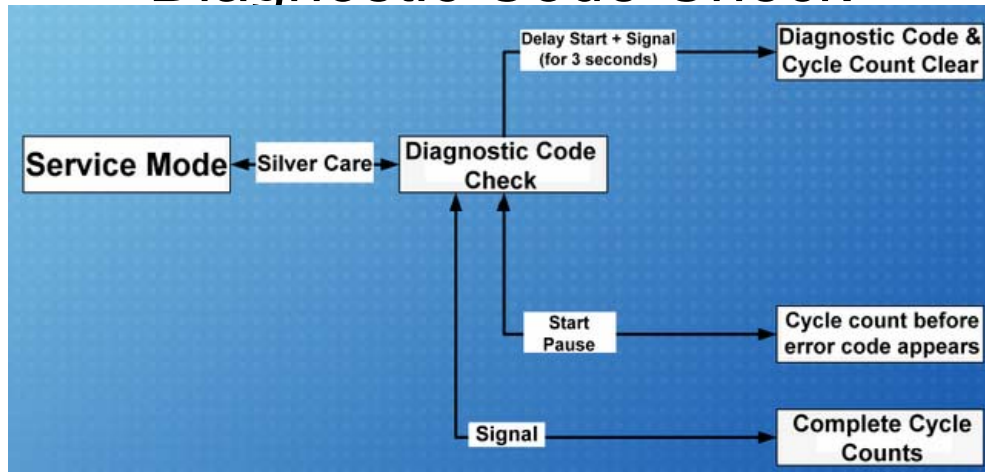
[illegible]

Delay Start + Signal (for 3 seconds)

Diagnostic Code & Cycle Count Clear

Service Mode

Silver Care

Diagnostic Code Check

Start Pause

Cycle count before error code appears

Signal

Complete Cycle Counts